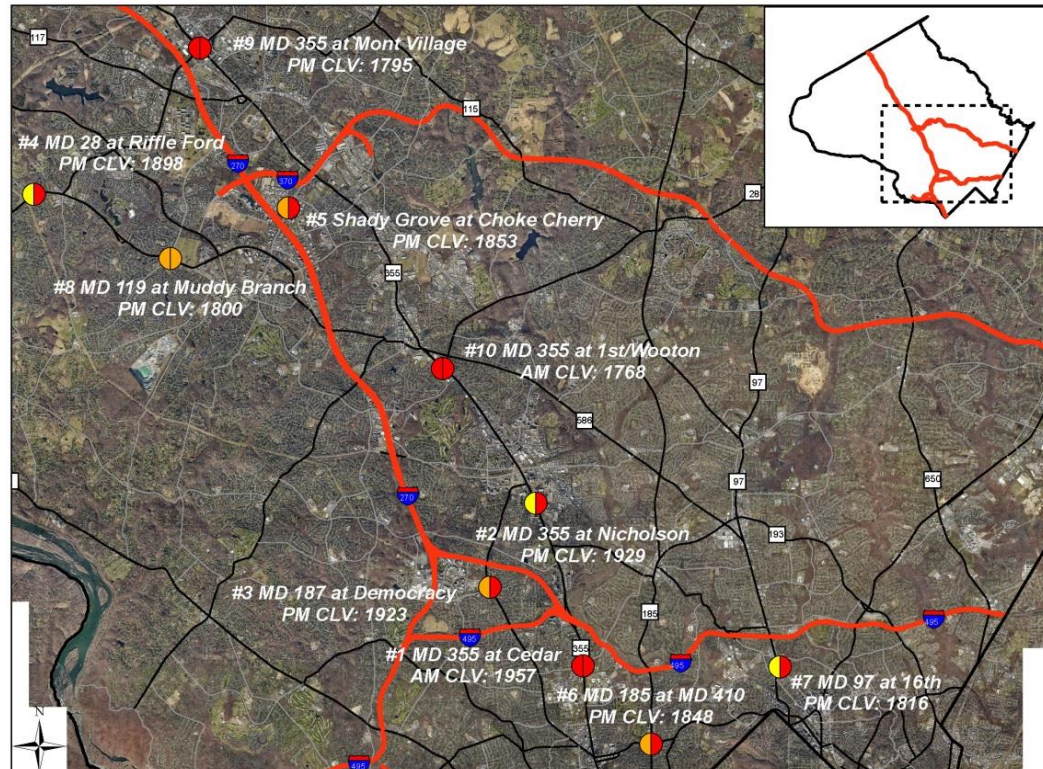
117

#9 MD 355 at Mont Village
PM CLV: 1795

115

#4 MD 28 at Riffle Ford
PM CLV: 1898

270

370

28

#5 Shady Grove at Choke Cherry
PM CLV: 1853

355

#8 MD 119 at Muddy Branch
PM CLV: 1800

#10 MD 355 at 1st/Wooton
AM CLV: 1768

97

586

97

650

270

#2 MD 355 at Nicholson
PM CLV: 1929

193

#3 MD 187 at Democracy
PM CLV: 1923

185

495

495

355

#1 MD 355 at Cedar
AM CLV: 1957

495

#7 MD 97 at 16th
PM CLV: 1816

#6 MD 185 at MD 410
PM CLV: 1848

N

495